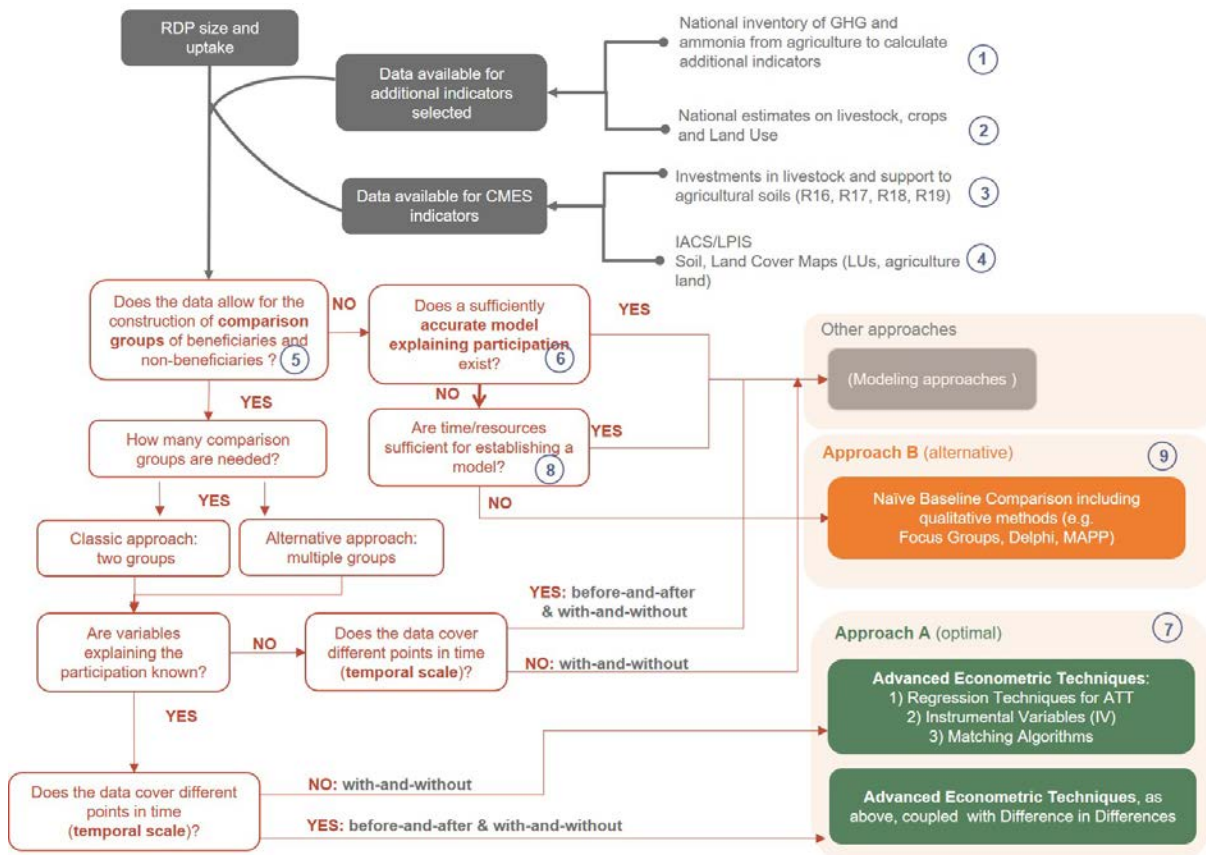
RDP size and uptake

Data available for additional indicators selected

National inventory of GHG and ammonia from agriculture to calculate additional indicators 1

National estimates on livestock, crops and Land Use 2

Data available for CMES indicators

Investments in livestock and support to agricultural soils (R16, R17, R18, R19) 3

IACS/LPIS
Soil, Land Cover Maps (LUs, agriculture land) 4

Does the data allow for the construction of **comparison groups** of beneficiaries and non-beneficiaries ? 5

NO

Does a sufficiently **accurate model explaining participation** exist? 6

YES

Other approaches

(Modeling approaches )

NO

Are time/resources sufficient for establishing a model? 8

YES

YES

How many comparison groups are needed?

Approach B (alternative) 9

Naïve Baseline Comparison including qualitative methods (e.g. Focus Groups, Delphi, MAPP)

NO

YES

Classic approach: two groups

Alternative approach: multiple groups

YES: before-and-after & with-and-without

Are variables explaining the participation known?

NO

Does the data cover different points in time (**temporal scale**)?

NO: with-and-without

Approach A (optimal) 7

**Advanced Econometric Techniques**:
1) Regression Techniques for ATT
2) Instrumental Variables (IV)
3) Matching Algorithms

YES

Does the data cover different points in time (**temporal scale**)?

NO: with-and-without

**Advanced Econometric Techniques**, as above, coupled with Difference in Differences

YES: before-and-after & with-and-without